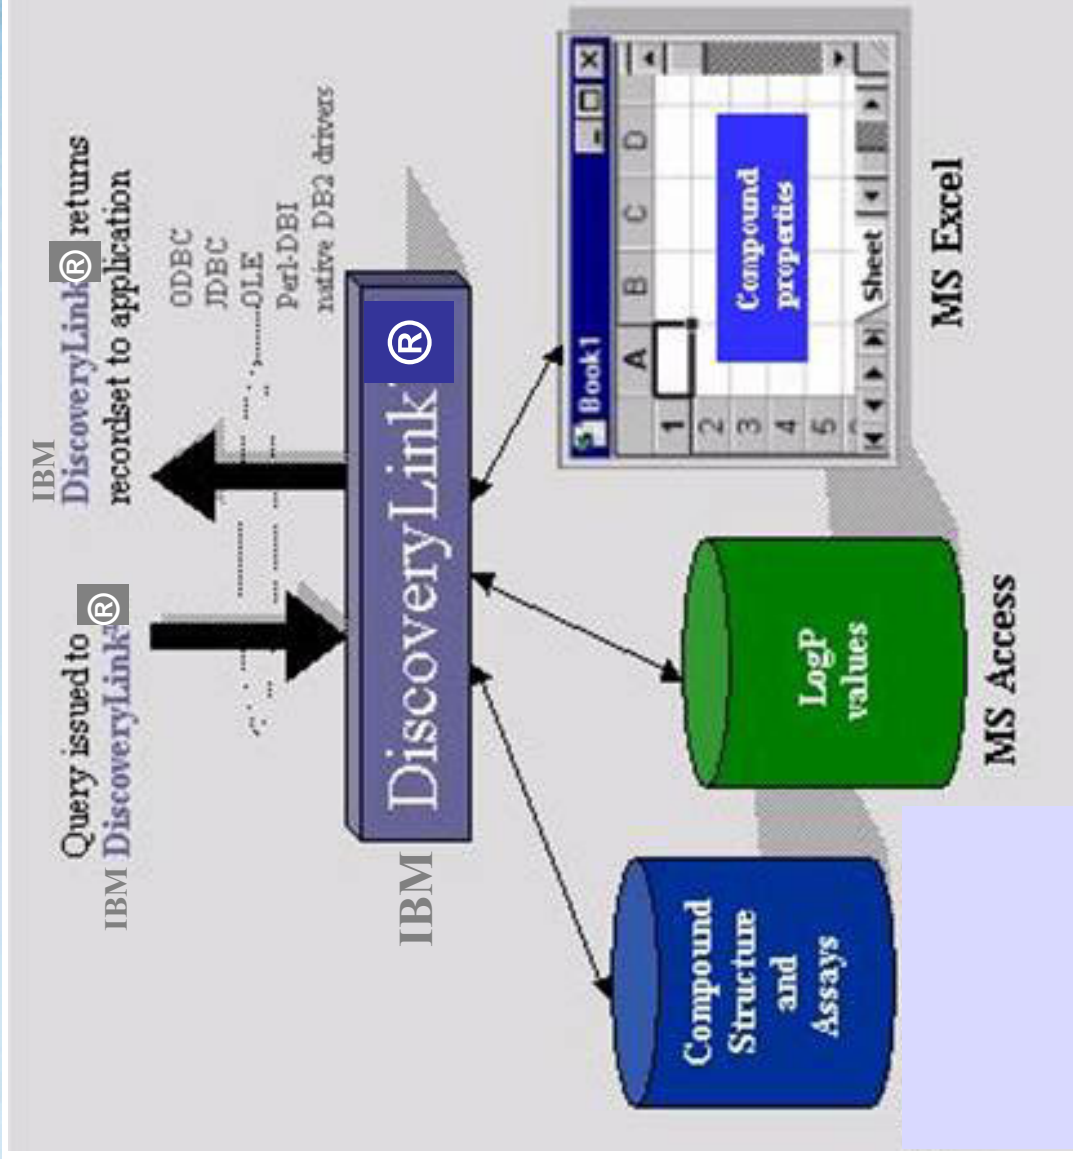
Query issued to IBM DiscoveryLink®

IBM DiscoveryLink® returns recordset to application

ODBC
JDBC
OLE
Perl-DBI
native DB2 drivers

IBM DiscoveryLink®

Book1

A B C D

1 2 3 4 5

Compound properties

Sheet

MS Excel

LogP values

MS Access

Compound Structure and Assays